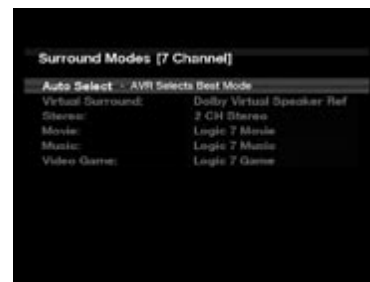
Surround Modes [7 Channel]

| Auto Select | AVR Selects Best Mode |
|---|---|
| Virtual Surround: | Dolby Virtual Speaker Ref |
| Stereo: | 2 CH Stereo |
| Movie: | Logic 7 Movie |
| Music: | Logic 7 Music |
| Video Game: | Logic 7 Game |